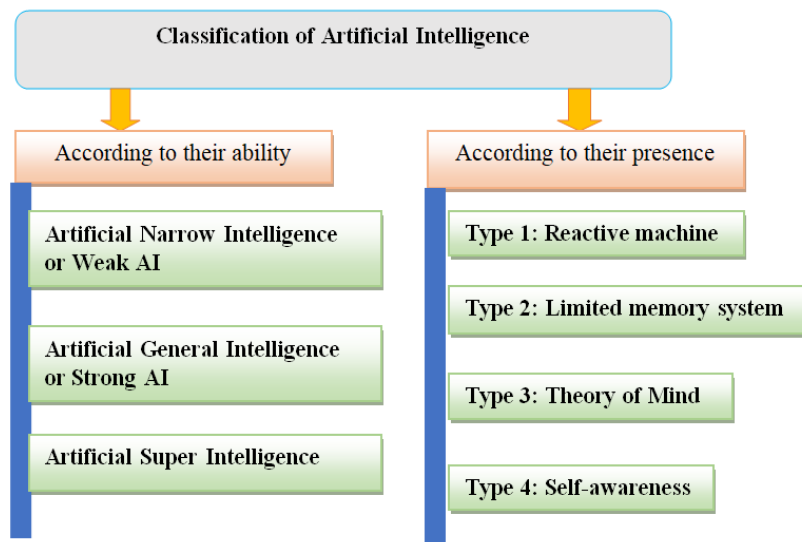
Classification of Artificial Intelligence

According to their ability

Artificial Narrow Intelligence or Weak AI

Artificial General Intelligence or Strong AI

Artificial Super Intelligence

According to their presence

Type 1: Reactive machine

Type 2: Limited memory system

Type 3: Theory of Mind

Type 4: Self-awareness